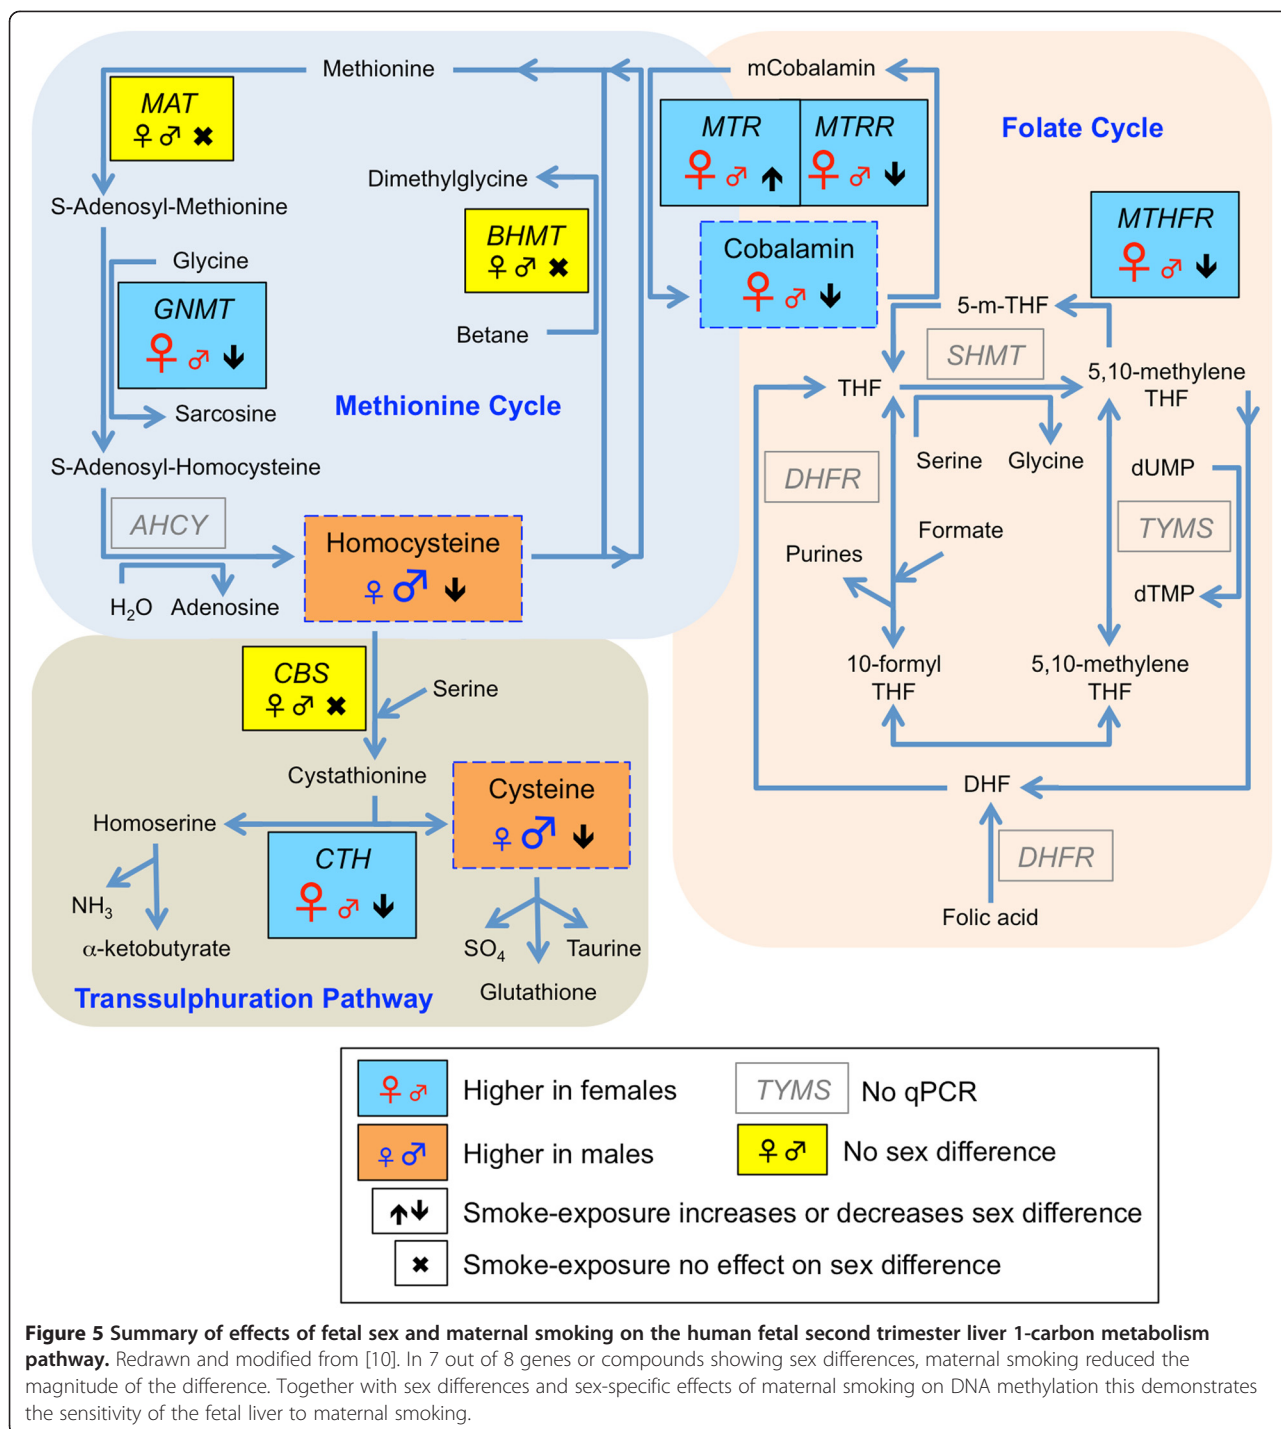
Methionine

mCobalamin

MAT
♀♂✖

MTR
♀♂↑

MTRR
♀♂↓

Folate Cycle

S-Adenosyl-Methionine

Dimethylglycine

BHMT
♀♂✖

MTHFR
♀♂↓

Glycine

GNMT
♀♂↓

Cobalamin
♀♂↓

Betane

5-m-THF

SHMT

THF

5,10-methylene THF

Sarcosine

Methionine Cycle

S-Adenosyl-Homocysteine

DHFR

Serine

Glycine

dUMP

AHCY

Formate

TYMS

Homocysteine
♀♂↓

Purines

dTMP

$H_2O$

Adenosine

10-formyl THF

5,10-methylene THF

CBS
♀♂✖

Serine

Cystathionine

DHF

Cysteine
♀♂↓

Homoserine

CTH
♀♂↓

DHFR

$NH_3$

α-ketobutyrate

$SO_4$

Taurine

Folic acid

Glutathione

Transsulphuration Pathway

♀♂ Higher in females

TYMS No qPCR

♀♂ Higher in males

♀♂ No sex difference

↑↓ Smoke-exposure increases or decreases sex difference

✖ Smoke-exposure no effect on sex difference

Figure 5 Summary of effects of fetal sex and maternal smoking on the human fetal second trimester liver 1-carbon metabolism pathway. Redrawn and modified from [10]. In 7 out of 8 genes or compounds showing sex differences, maternal smoking reduced the magnitude of the difference. Together with sex differences and sex-specific effects of maternal smoking on DNA methylation this demonstrates the sensitivity of the fetal liver to maternal smoking.